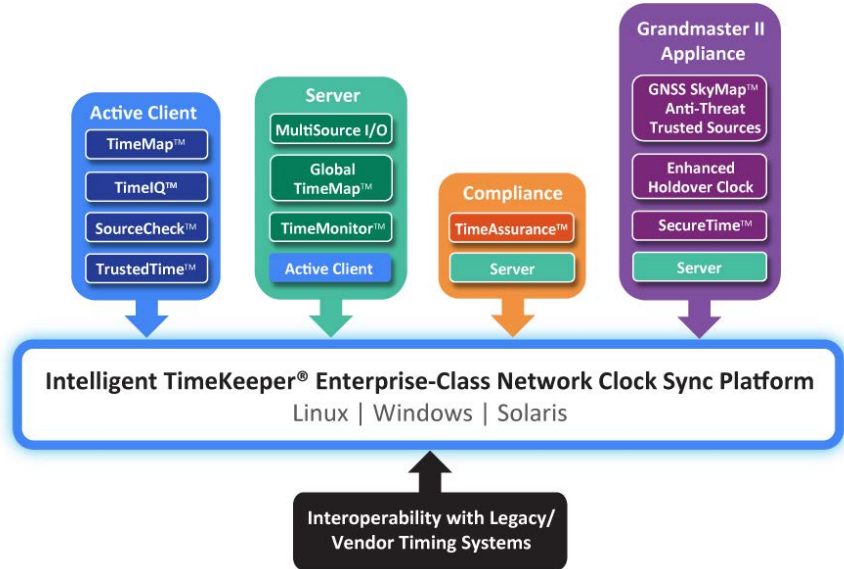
Active Client

TimeMap™

TimeIQ™

SourceCheck™

TrustedTime™

Server

MultiSource I/O

Global TimeMap™

TimeMonitor™

Active Client

Compliance

TimeAssurance™

Server

Grandmaster II Appliance

GNSS SkyMap™ Anti-Threat Trusted Sources

Enhanced Holdover Clock

SecureTime™

Server

Intelligent TimeKeeper® Enterprise-Class Network Clock Sync Platform

Linux | Windows | Solaris

Interoperability with Legacy/ Vendor Timing Systems